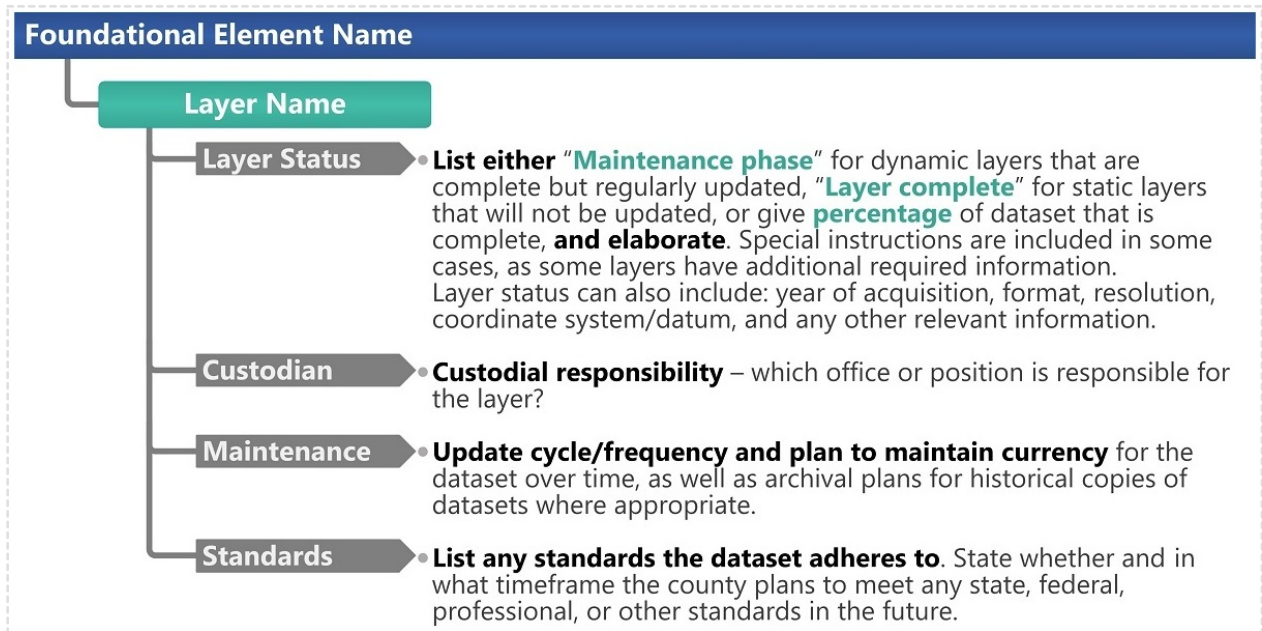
Foundational Element Name

Layer Name

Layer Status

List either "Maintenance phase" for dynamic layers that are complete but regularly updated, "Layer complete" for static layers that will not be updated, or give percentage of dataset that is complete, and elaborate. Special instructions are included in some cases, as some layers have additional required information.
Layer status can also include: year of acquisition, format, resolution, coordinate system/datum, and any other relevant information.

Custodian

Custodial responsibility – which office or position is responsible for the layer?

Maintenance

Update cycle/frequency and plan to maintain currency for the dataset over time, as well as archival plans for historical copies of datasets where appropriate.

Standards

List any standards the dataset adheres to. State whether and in what timeframe the county plans to meet any state, federal, professional, or other standards in the future.